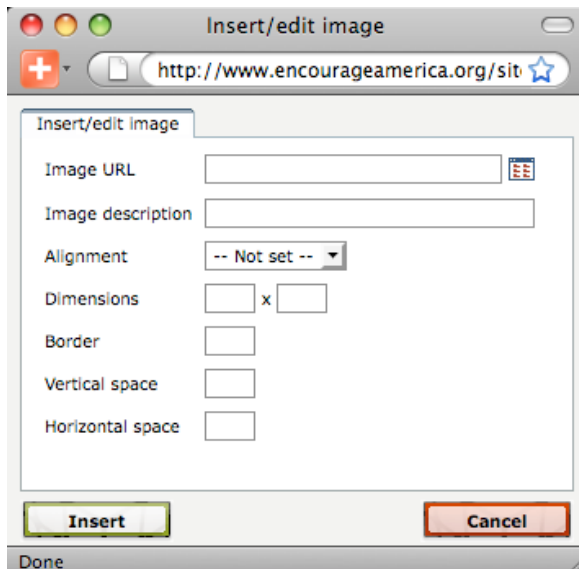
Insert/edit image

http://www.encourageamerica.org/sit

Insert/edit image

Image URL

Image description

Alignment -- Not set --

Dimensions x

Border

Vertical space

Horizontal space

Insert

Cancel

Done